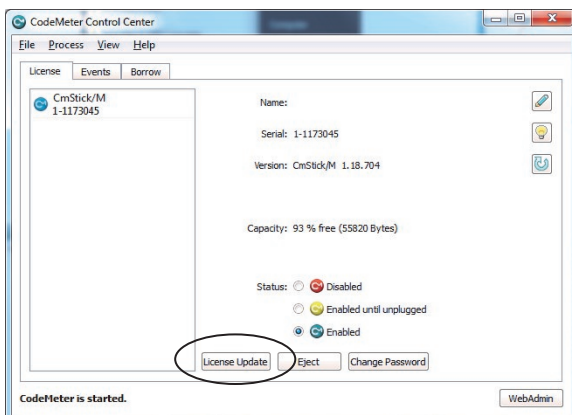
CodeMeter Control Center

File Process View Help

License Events Borrow

CmStick/M
1-1173045

Name:

Serial: 1-1173045

Version: CmStick/M 1.18.704

Capacity: 93 % free (55820 Bytes)

Status: Disabled

Enabled until unplugged

Enabled

License Update Eject Change Password

CodeMeter is started.

WebAdmin